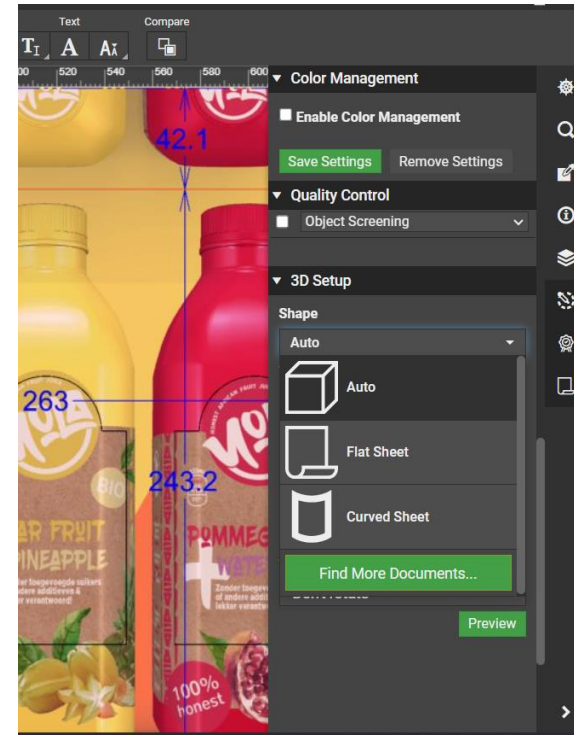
Text
Compare

500 520 540 560 580 600

42.1

263

243.2

BIO

AR FRUIT
PINEAPPLE

POMMEG

100%
honest

Color Management

Enable Color Management

Save Settings
Remove Settings

Quality Control

Object Screening

3D Setup

Shape

Auto

Auto

Flat Sheet

Curved Sheet

Find More Documents...

Preview